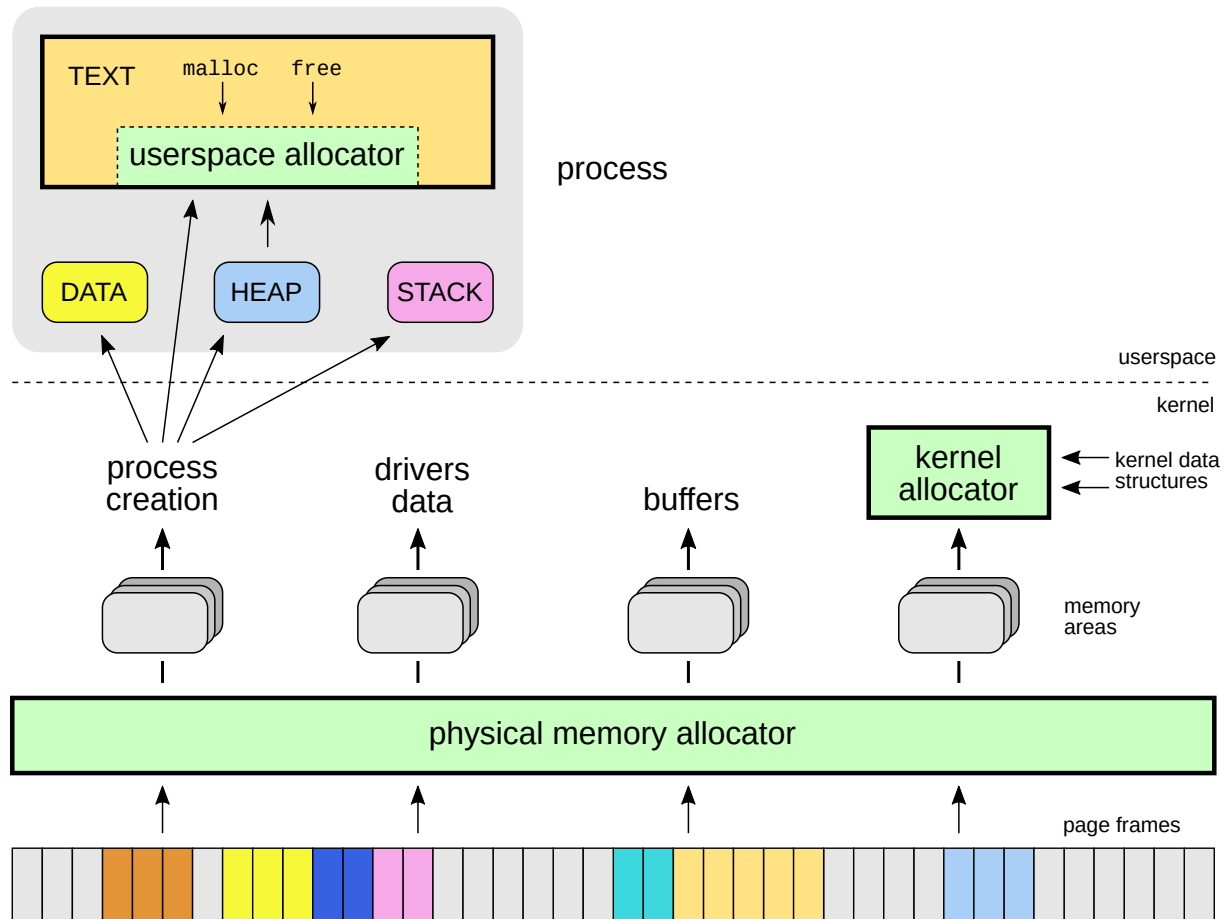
TEXT
malloc
free
userspace allocator
process
DATA
HEAP
STACK
userspace
kernel
process creation
drivers data
buffers
kernel allocator
kernel data structures
memory areas
physical memory allocator
page frames